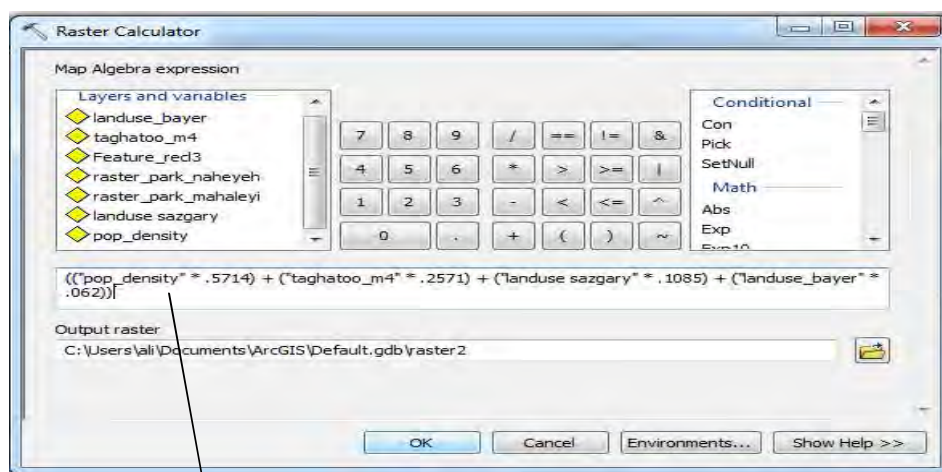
Raster Calculator

Map Algebra expression

Layers and variables
landuse_bayer
taghatoo_m4
Feature_recl3
raster_park_naheyeh
raster_park_mahaleyi
landuse sazgary
pop_density

7 8 9 / == != &
4 5 6 * > >= |
1 2 3 - < <= ^
0 . + ( ) ~

Conditional
Con
Pick
SetNull
Math
Abs
Exp
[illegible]

(("pop_density" * .5714) + ("taghatoo_m4" * .2571) + ("landuse sazgary" * .1085) + ("landuse_bayer" * .062))

Output raster
C:\Users\ali\Documents\ArcGIS\Default.gdb\raster2

OK Cancel Environments... Show Help >>